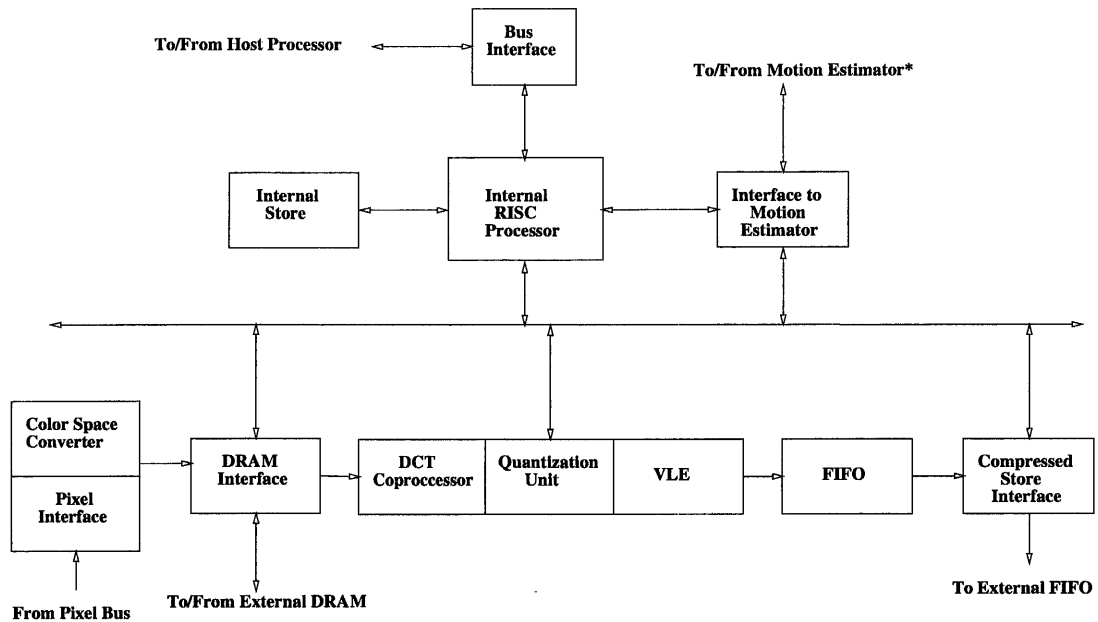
Bus Interface

To/From Host Processor

To/From Motion Estimator*

Internal Store

Internal RISC Processor

Interface to Motion Estimator

Color Space Converter

Pixel Interface

DRAM Interface

DCT Coproccessor

Quantization Unit

VLE

FIFO

Compressed Store Interface

From Pixel Bus

To/From External DRAM

To External FIFO